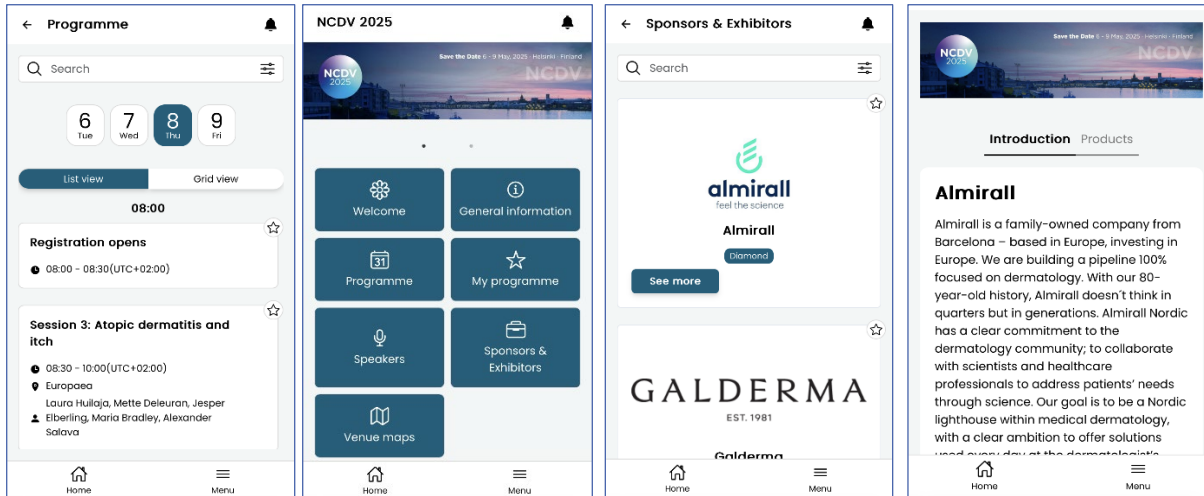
Programme

Search

6 Tue
7 Wed
8 Thu
9 Fri

List view
Grid view

08:00

Registration opens

08:00 - 08:30(UTC+02:00)

Session 3: Atopic dermatitis and itch

08:30 - 10:00(UTC+02:00)

Europaea

Laura Huilaja, Mette Deleuran, Jesper Elberling, Maria Bradley, Alexander Salava

Home
Menu

NCDV 2025

Save the Date 6 - 9 May, 2025 · Helsinki · Finland

NCDV 2025

Welcome
General information
Programme
My programme
Speakers
Sponsors & Exhibitors
Venue maps

Home
Menu

Sponsors & Exhibitors

Search

almirall
feel the science

Almirall

Diamond

See more

GALDERMA
EST. 1981

Galderma

Home
Menu

Save the Date 6 - 9 May, 2025 · Helsinki · Finland

NCDV 2025

Introduction
Products

Almirall

Almirall is a family-owned company from Barcelona – based in Europe, investing in Europe. We are building a pipeline 100% focused on dermatology. With our 80-year-old history, Almirall doesn´t think in quarters but in generations. Almirall Nordic has a clear commitment to the dermatology community; to collaborate with scientists and healthcare professionals to address patients' needs through science. Our goal is to be a Nordic lighthouse within medical dermatology, with a clear ambition to offer solutions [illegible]

Home
Menu